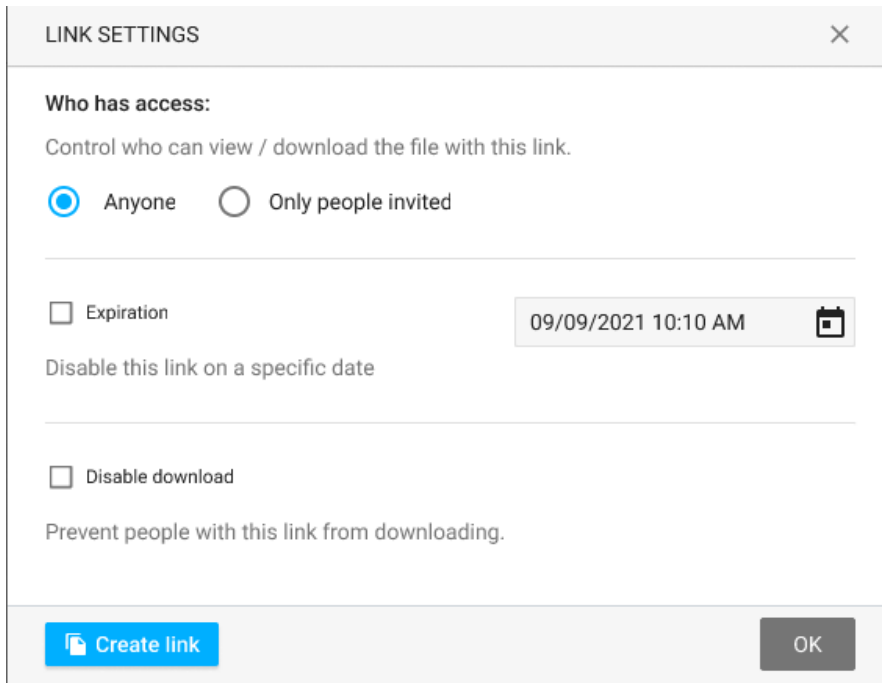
LINK SETTINGS

Who has access:

Control who can view / download the file with this link.

Anyone Only people invited

Expiration

09/09/2021 10:10 AM

Disable this link on a specific date

Disable download

Prevent people with this link from downloading.

Create link

OK